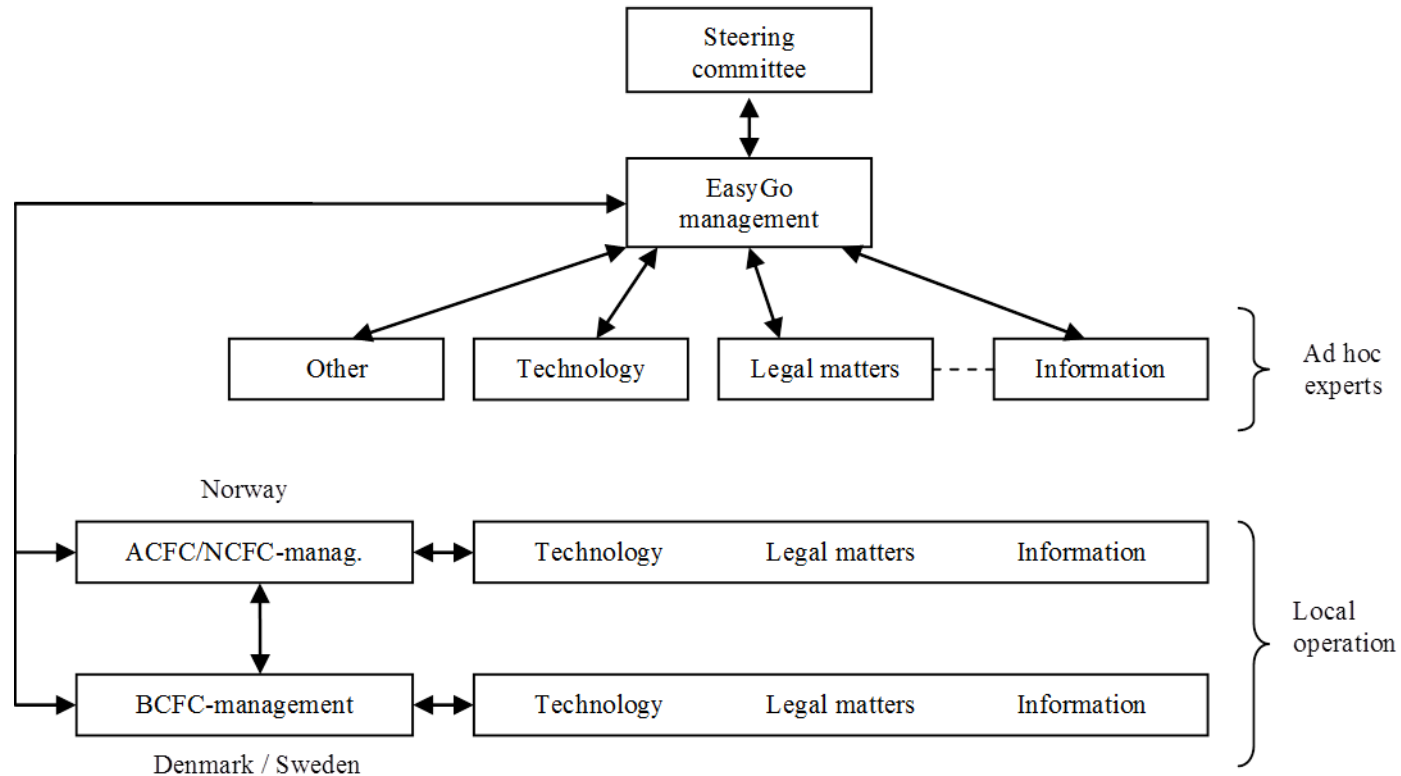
Steering committee

EasyGo management

Other

Technology

Legal matters

Information

Ad hoc experts

Norway

ACFC/NCFC-manag.

Technology Legal matters Information

BCFC-management

Technology Legal matters Information

Local operation

Denmark / Sweden